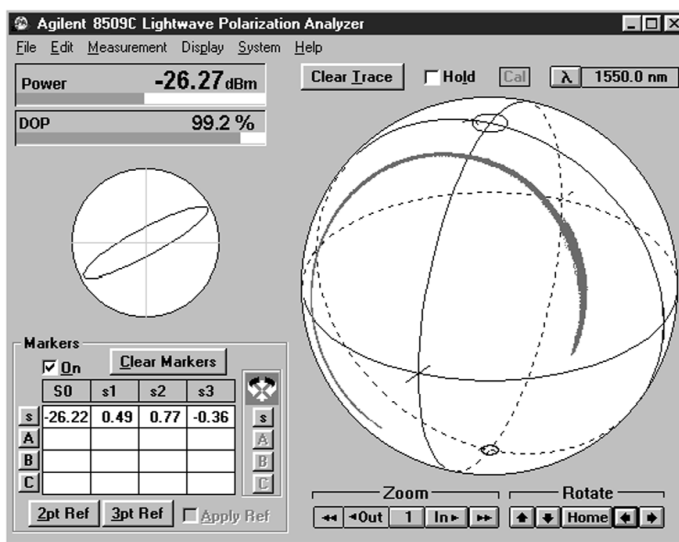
Agilent 8509C Lightwave Polarization Analyzer

File Edit Measurement Display System Help

Power -26.27 dBm

DOP 99.2 %

Clear Trace Hold Cal λ 1550.0 nm

Markers
On Clear Markers

| | S0 | s1 | s2 | s3 |
|---|---|---|---|---|
| s | -26.22 | 0.49 | 0.77 | -0.36 |
| A | | | | |
| B | | | | |
| C | | | | |

s A B C

2pt Ref 3pt Ref Apply Ref

Zoom
◄◄ ◄Out 1 In► ►►

Rotate
Home